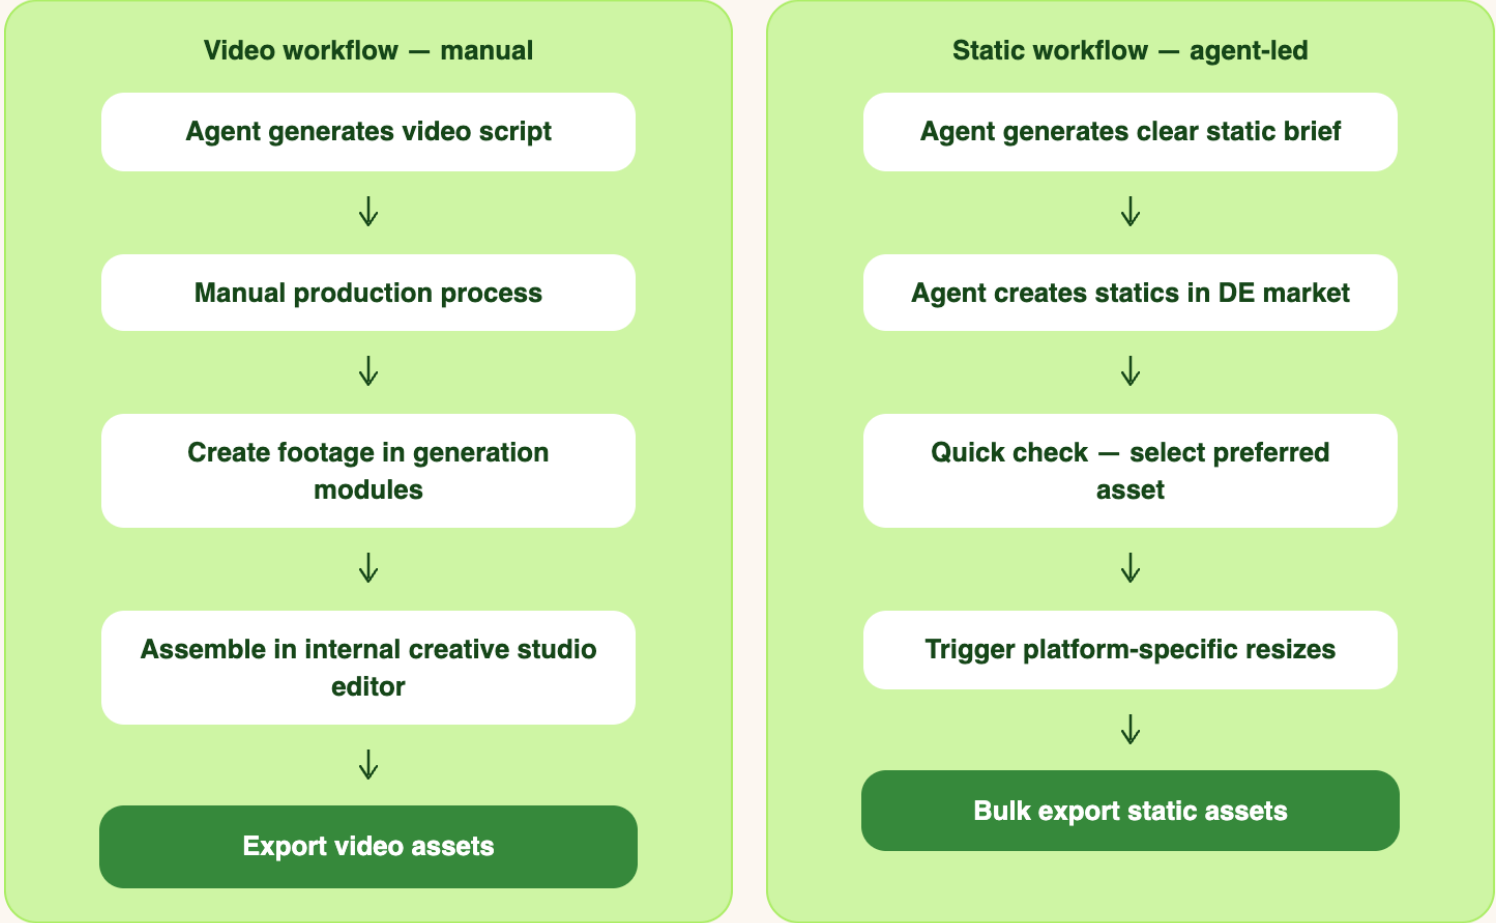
Video workflow — manual

Agent generates video script

↓

Manual production process

↓

Create footage in generation modules

↓

Assemble in internal creative studio editor

↓

Export video assets

Static workflow — agent-led

Agent generates clear static brief

↓

Agent creates statics in DE market

↓

Quick check — select preferred asset

↓

Trigger platform-specific resizes

↓

Bulk export static assets